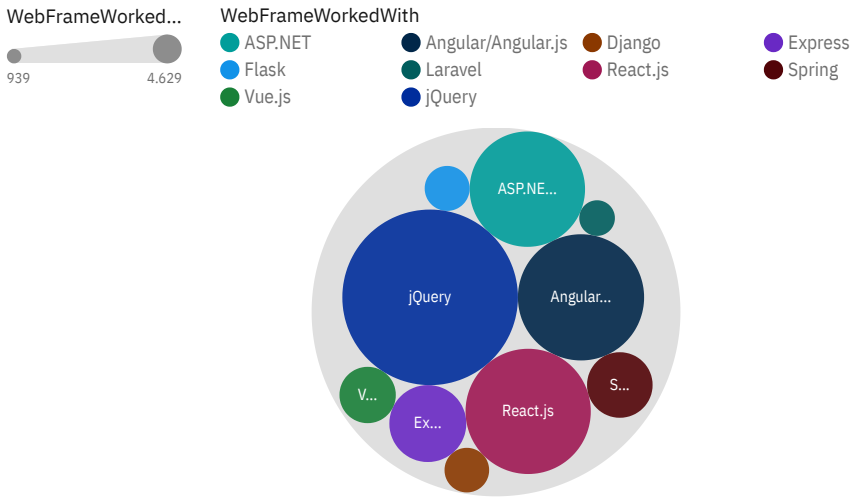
WebFrameWorked...

939

4.629

WebFrameWorkedWith

ASP.NET

Angular/Angular.js

Django

Express

Flask

Laravel

React.js

Spring

Vue.js

jQuery

ASP.NE...

jQuery

Angular...

V...

Ex...

React.js

S...